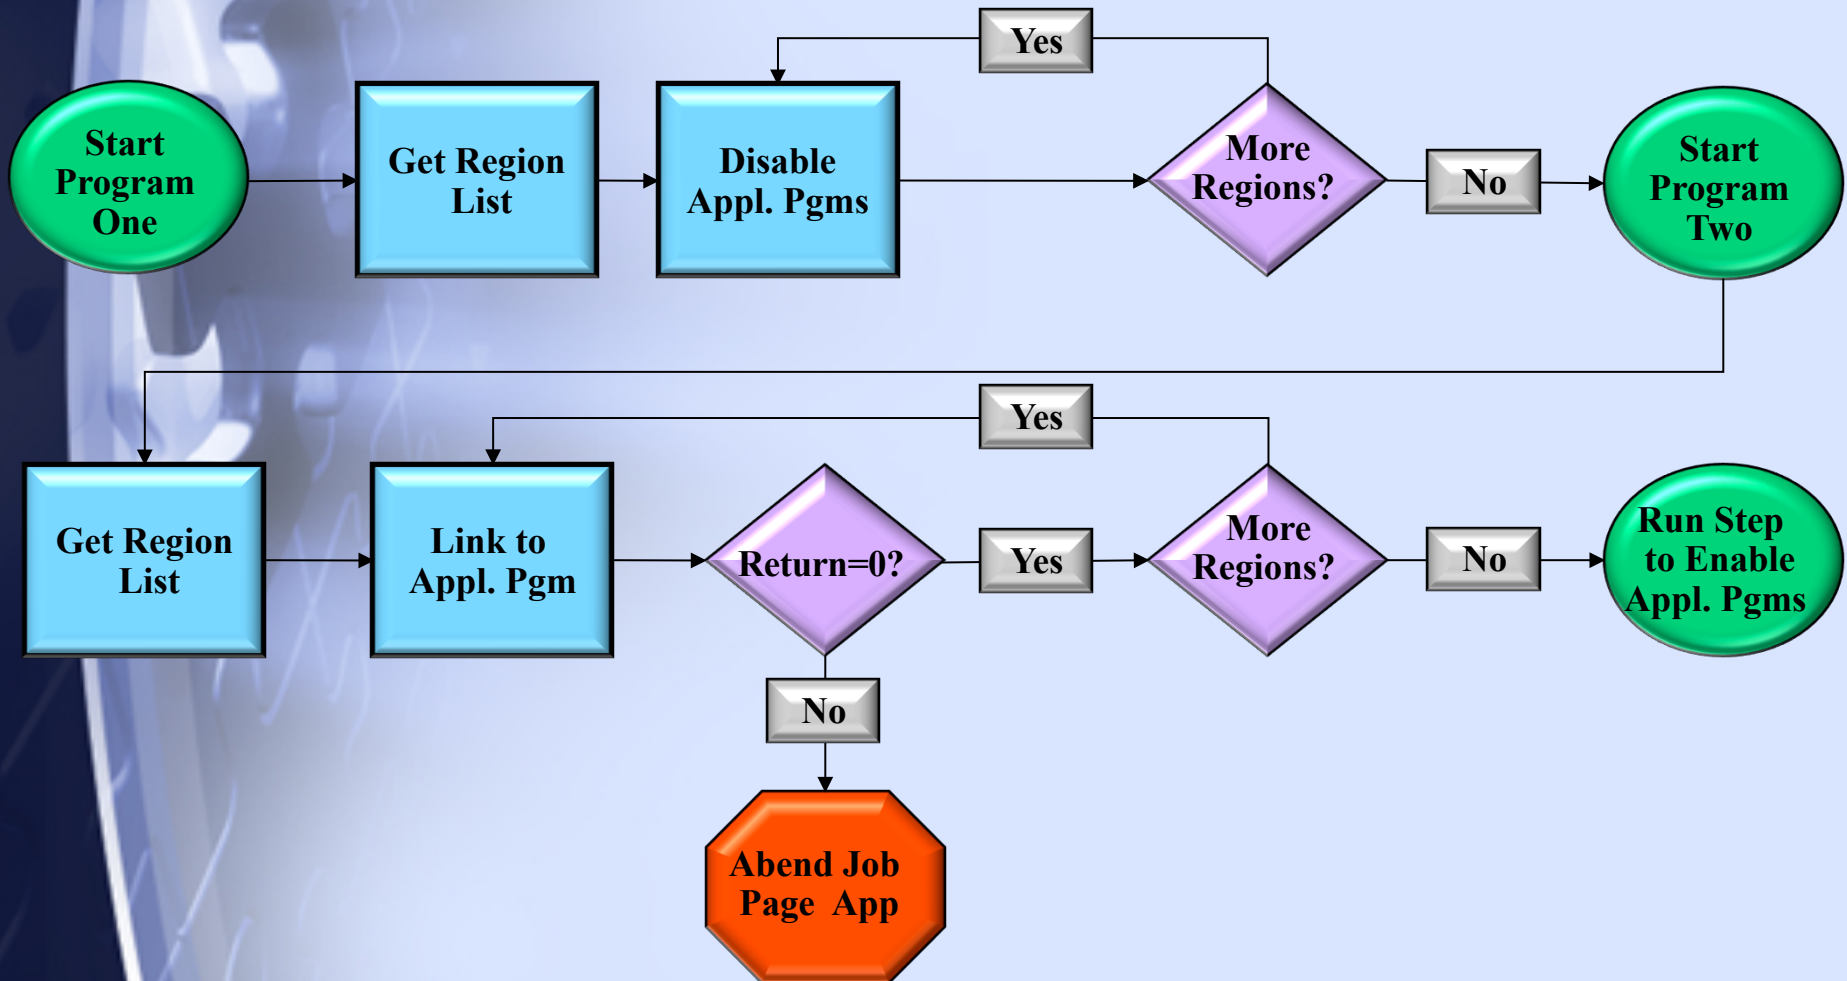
Start Program One

Get Region List

Disable Appl. Pgms

Yes

More Regions?

No

Start Program Two

Get Region List

Link to Appl. Pgm

Yes

Return=0?

Yes

More Regions?

No

Run Step to Enable Appl. Pgms

No

Abend Job Page App